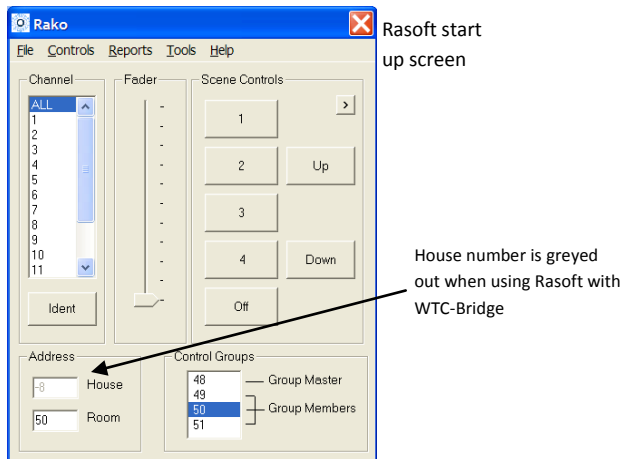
Rako

File Controls Reports Tools Help

Channel
ALL
1
2
3
4
5
6
7
8
9
10
11

Ident

Fader

Scene Controls
>
1
2
Up
3
4
Down
Off

Address
-8 House
50 Room

Control Groups
48
49
50
51
Group Master
Group Members

Rasoft start up screen

House number is greyed out when using Rasoft with WTC-Bridge